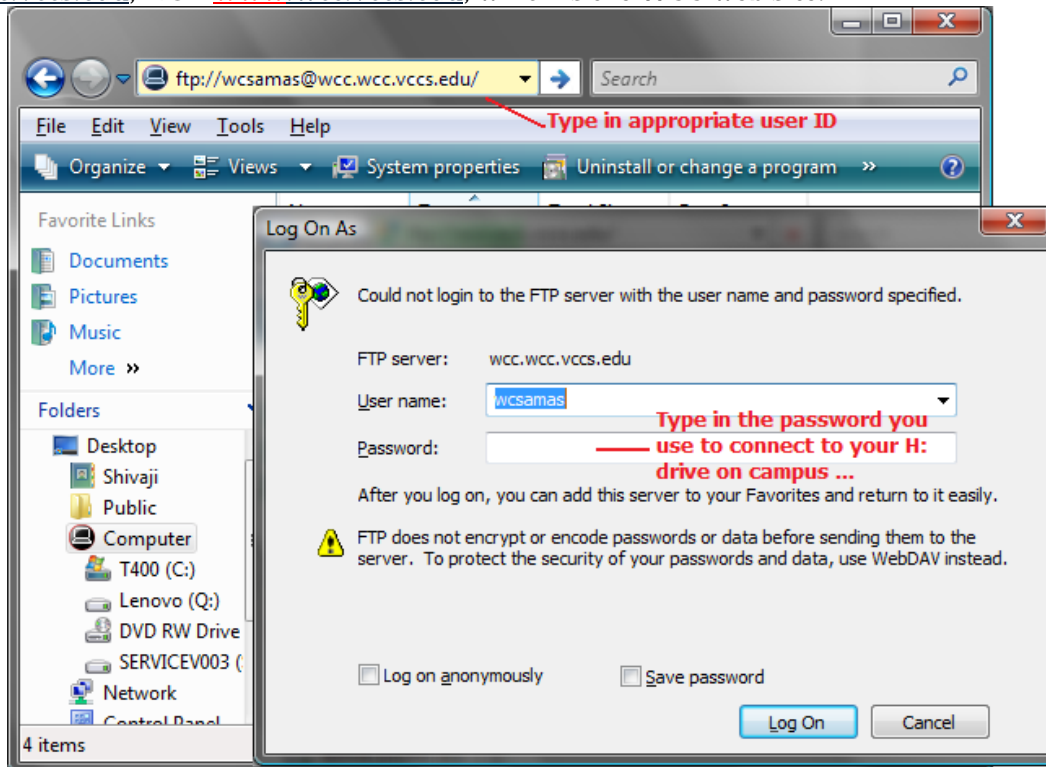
ftp://wcsamas@wcc.wcc.vccs.edu/

Search

Type in appropriate user ID

File Edit View Tools Help

Organize Views System properties Uninstall or change a program »

Favorite Links

Documents

Pictures

Music

More »

Folders

Desktop

Shivaji

Public

Computer

T400 (C:)

Lenovo (Q:)

DVD RW Drive

SERVICEV003 (

Network

Control Panel

4 items

Log On As

Could not login to the FTP server with the user name and password specified.

FTP server: wcc.wcc.vccs.edu

User name: wcsamas

Password:

Type in the password you use to connect to your H: drive on campus ...

After you log on, you can add this server to your Favorites and return to it easily.

FTP does not encrypt or encode passwords or data before sending them to the server. To protect the security of your passwords and data, use WebDAV instead.

Log on anonymously

Save password

Log On

Cancel